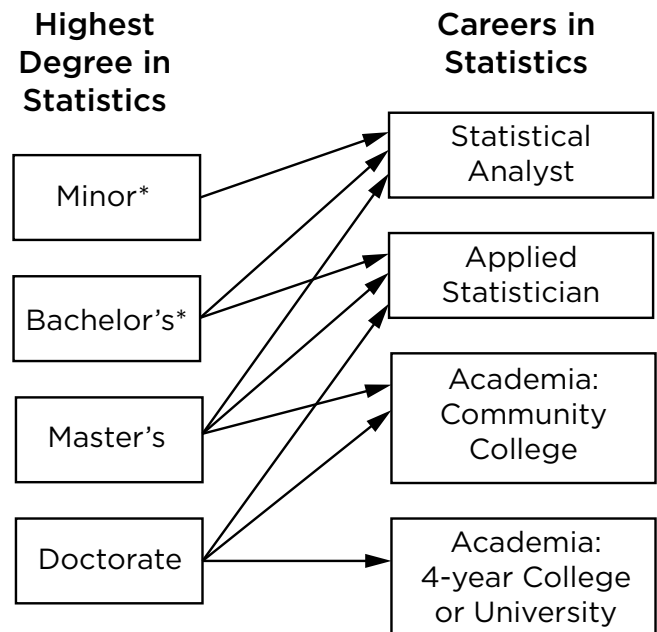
Highest Degree in Statistics

Careers in Statistics

Minor*

Bachelor's*

Master's

Doctorate

Statistical Analyst

Applied Statistician

Academia: Community College

Academia: 4-year College or University